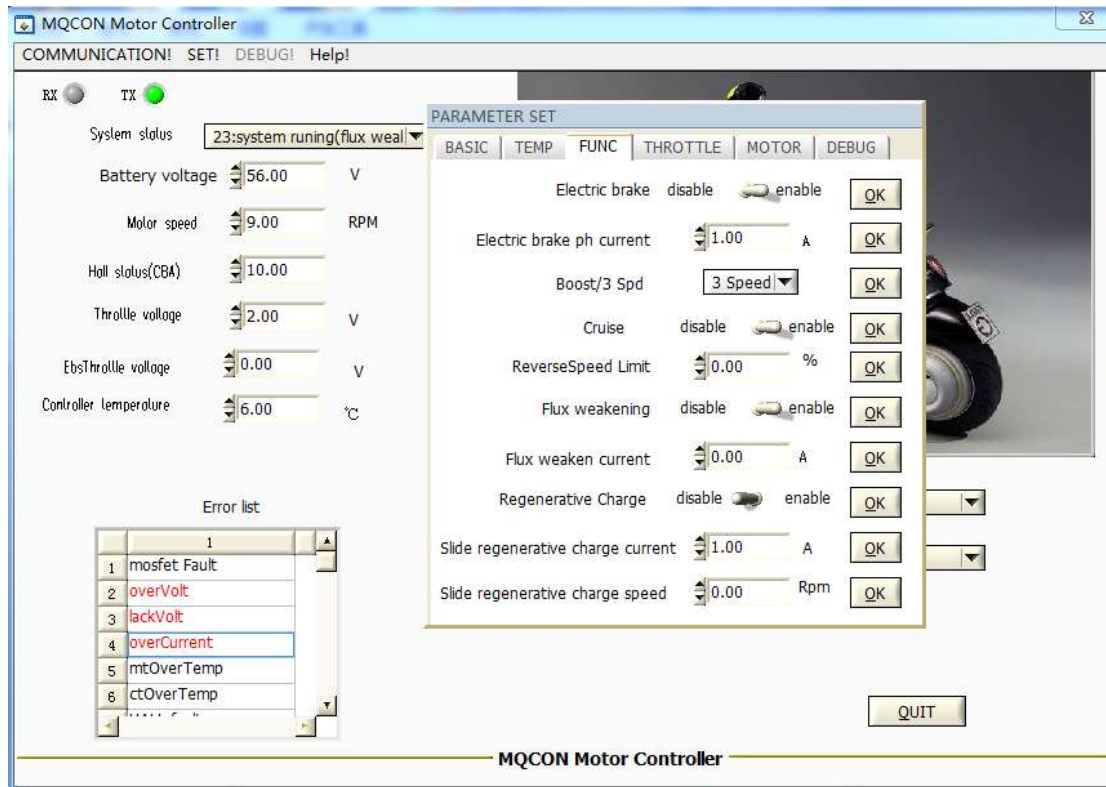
MQCON Motor Controller

COMMUNICATION! SET! DEBUG! Help!

RX TX

System status 23:system runing(flux weal

Battery voltage 56.00 V

Motor speed 9.00 RPM

Hall status(CBA) 10.00

Throttle voltage 2.00 V

EbsThrottle voltage 0.00 V

Controller temperature 6.00 ℃

Error list

| | 1 |
|---|---|
| 1 | mosfet Fault |
| 2 | overVolt |
| 3 | lackVolt |
| 4 | overCurrent |
| 5 | mtOverTemp |
| 6 | ctOverTemp |

PARAMETER SET

BASIC | TEMP | FUNC | THROTTLE | MOTOR | DEBUG

Electric brake disable enable OK

Electric brake ph current 1.00 A OK

Boost/3 Spd 3 Speed OK

Cruise disable enable OK

ReverseSpeed Limit 0.00 % OK

Flux weakening disable enable OK

Flux weaken current 0.00 A OK

Regenerative Charge disable enable OK

Slide regenerative charge current 1.00 A OK

Slide regenerative charge speed 0.00 Rpm OK

QUIT

MQCON Motor Controller